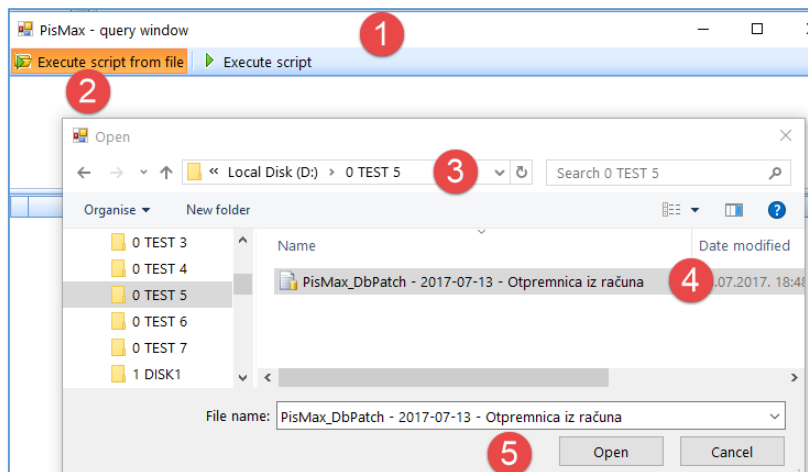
PisMax - query window

1

Execute script from file

Execute script

2

Open

« Local Disk (D:) › 0 TEST 5

3

Search 0 TEST 5

Organise ▾

New folder

0 TEST 3

0 TEST 4

0 TEST 5

0 TEST 6

0 TEST 7

1 DISK1

Name

Date modified

PisMax_DbPatch - 2017-07-13 - Otpremnica iz računa

4

.07.2017. 18:48

File name: PisMax_DbPatch - 2017-07-13 - Otpremnica iz računa

5

Open

Cancel